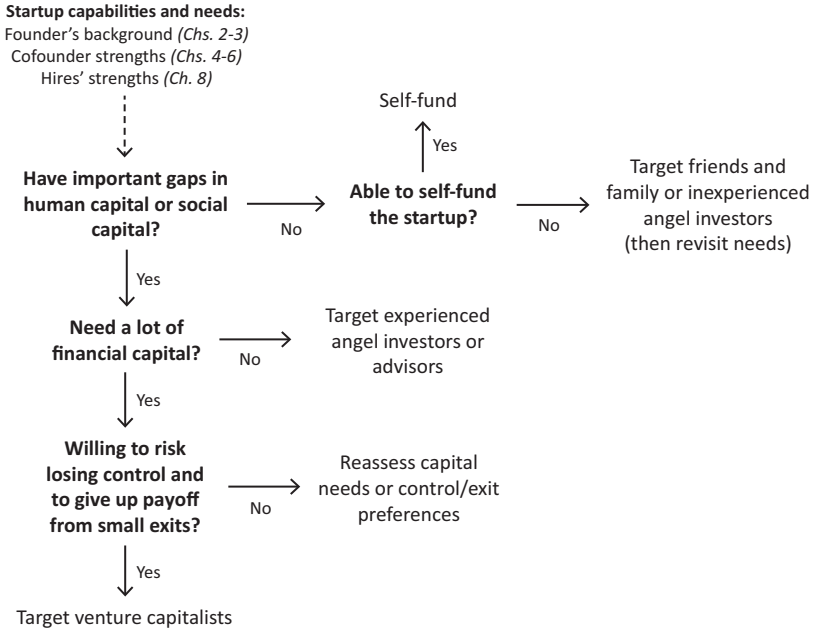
**Startup capabilities and needs:**
Founder's background *(Chs. 2-3)*
Cofounder strengths *(Chs. 4-6)*
Hires' strengths *(Ch. 8)*

**Have important gaps in human capital or social capital?**

No

**Able to self-fund the startup?**

Yes

Self-fund

No

Target friends and family or inexperienced angel investors (then revisit needs)

Yes

**Need a lot of financial capital?**

No

Target experienced angel investors or advisors

Yes

**Willing to risk losing control and to give up payoff from small exits?**

No

Reassess capital needs or control/exit preferences

Yes

Target venture capitalists